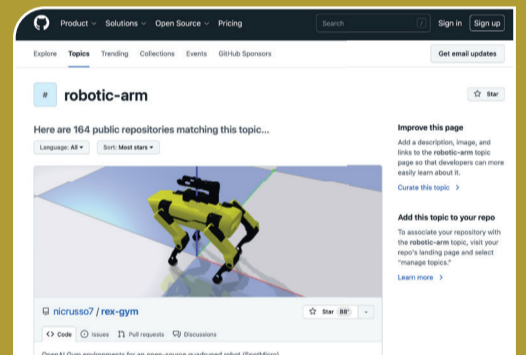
Product Solutions Open Source Pricing Search / Sign in Sign up

Explore Topics Trending Collections Events GitHub Sponsors Get email updates

# robotic-arm

Star

Here are 164 public repositories matching this topic...

Language: All Sort: Most stars

Improve this page

Add a description, image, and links to the robotic-arm topic page so that developers can more easily learn about it.

Curate this topic >

Add this topic to your repo

To associate your repository with the robotic-arm topic, visit your repo's landing page and select "manage topics."

Learn more >

nicrusso7 / rex-gym

Star 88

Code Issues Pull requests Discussions

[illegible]